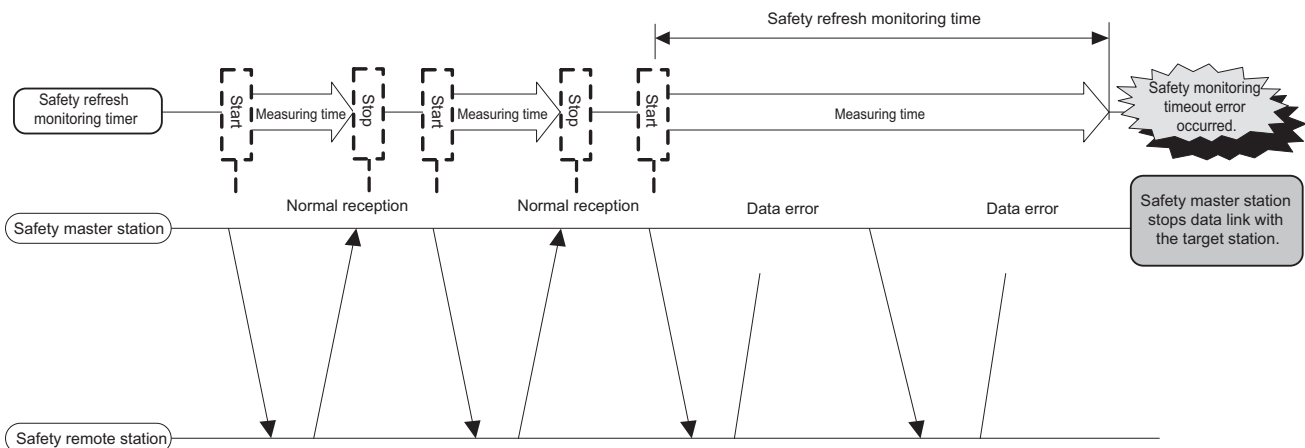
Safety refresh monitoring time

Safety refresh monitoring timer

Start

Measuring time

Stop

Start

Measuring time

Stop

Start

Measuring time

Safety monitoring timeout error occurred.

Normal reception

Normal reception

Data error

Data error

Safety master station

Safety master station stops data link with the target station.

Safety remote station